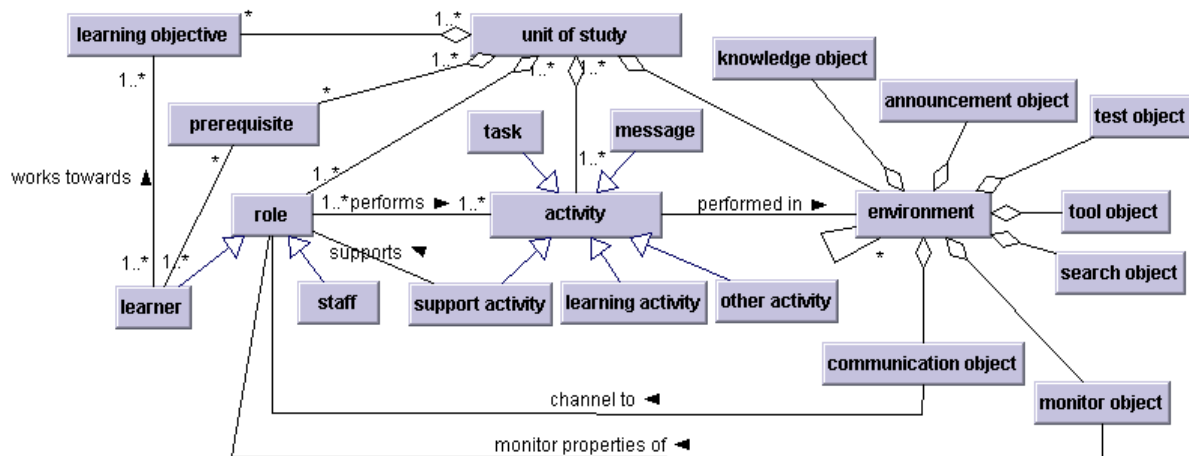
learning objective
*
1..*
unit of study
1..*
1..*
1..*
1..*
knowledge object
announcement object
test object
1..*
*
prerequisite
task
message
*
1..*
works towards ▲
1..*
role
1..*performs ► 1..*
activity
performed in ►
environment
tool object
supports ▼
*
1..*
1..*
search object
learner
staff
support activity
learning activity
other activity
communication object
channel to ◄
monitor object
monitor properties of ◄